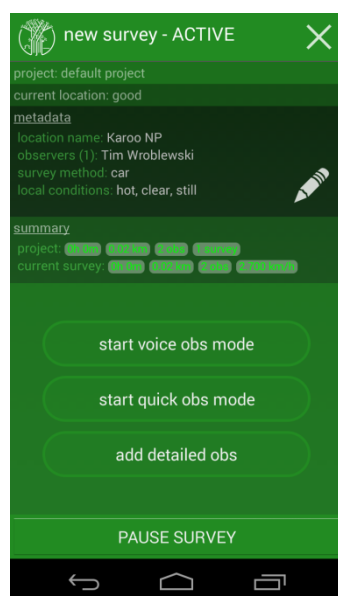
new survey - ACTIVE

project: default project

current location: good

metadata

location name: Karoo NP
observers (1): Tim Wroblewski
survey method: car
local conditions: hot, clear, still

summary

project: 0h 0m 0.02 km 2 obs 1 survey
current survey: 0h 0m 0.02 km 2 obs 2.700 km/h

start voice obs mode

start quick obs mode

add detailed obs

PAUSE SURVEY